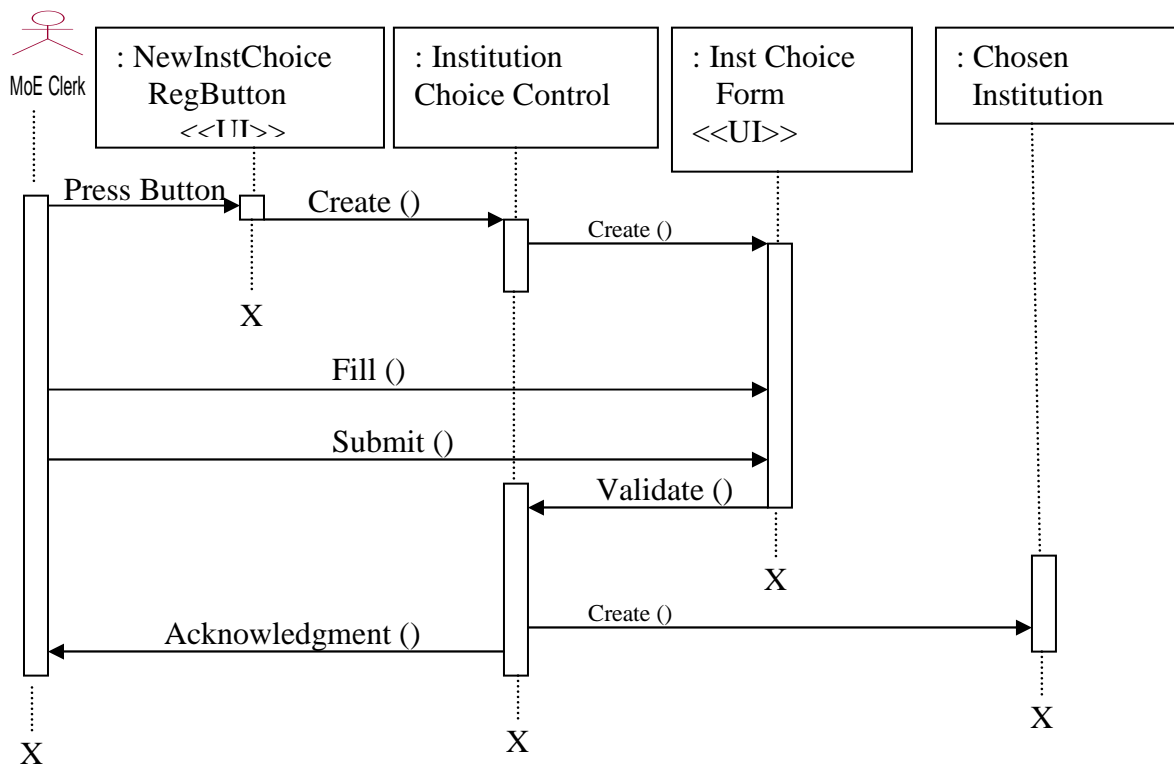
MoE Clerk

: NewInstChoice RegButton <<UI>>

: Institution Choice Control

: Inst Choice Form <<UI>>

: Chosen Institution

Press Button

Create ()

Create ()

X

Fill ()

Submit ()

Validate ()

X

Create ()

Acknowledgment ()

X

X

X